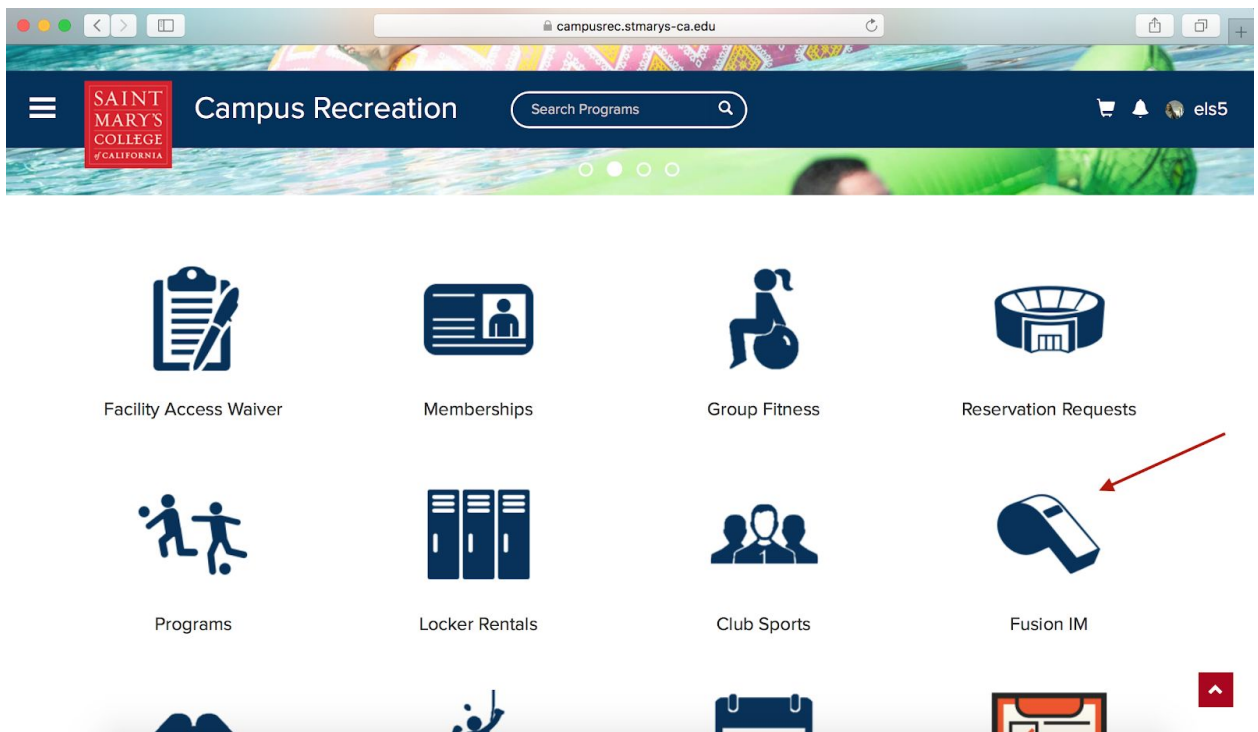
campusrec.stmarys-ca.edu

SAINT MARY'S COLLEGE of CALIFORNIA

Campus Recreation

Search Programs

els5

Facility Access Waiver

Memberships

Group Fitness

Reservation Requests

Programs

Locker Rentals

Club Sports

Fusion IM